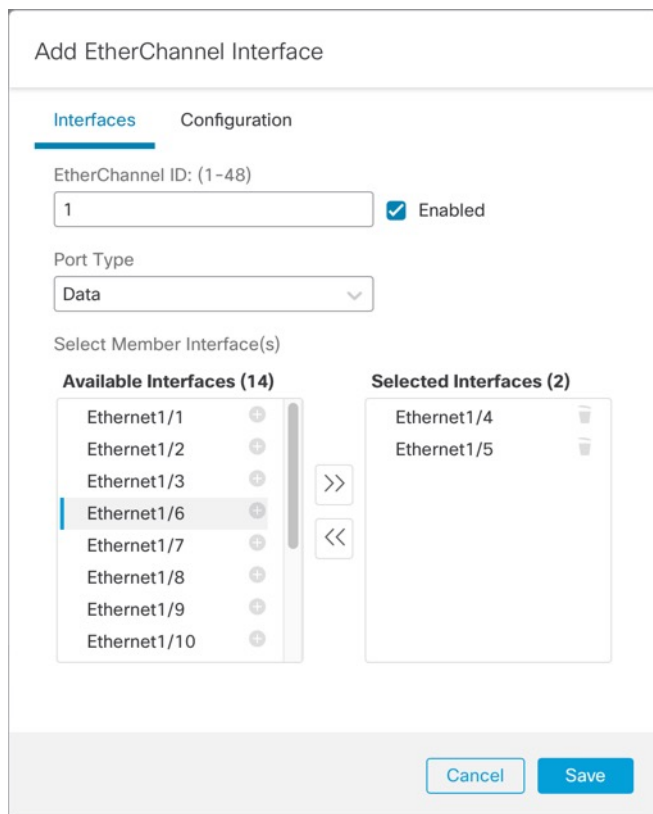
Add EtherChannel Interface

Interfaces Configuration

EtherChannel ID: (1-48)

1

Enabled

Port Type

Data

Select Member Interface(s)

Available Interfaces (14)

Ethernet1/1
Ethernet1/2
Ethernet1/3
Ethernet1/6
Ethernet1/7
Ethernet1/8
Ethernet1/9
Ethernet1/10

>>
<<

Selected Interfaces (2)

Ethernet1/4
Ethernet1/5

Cancel Save